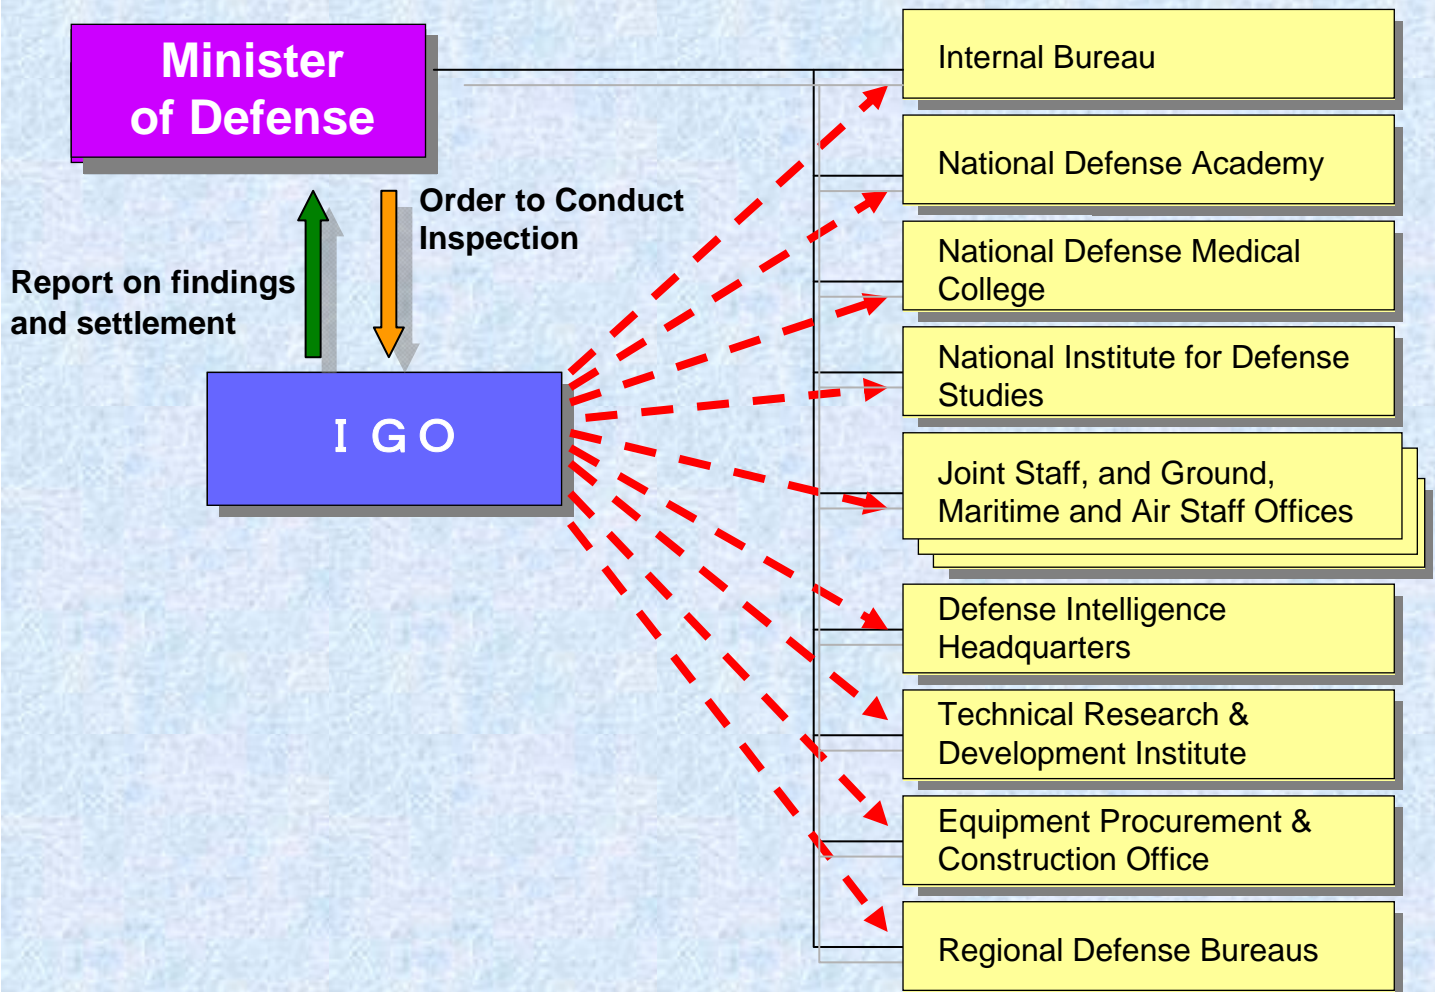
Minister of Defense

Order to Conduct Inspection

Report on findings and settlement

I G O

Internal Bureau

National Defense Academy

National Defense Medical College

National Institute for Defense Studies

Joint Staff, and Ground, Maritime and Air Staff Offices

Defense Intelligence Headquarters

Technical Research & Development Institute

Equipment Procurement & Construction Office

Regional Defense Bureaus